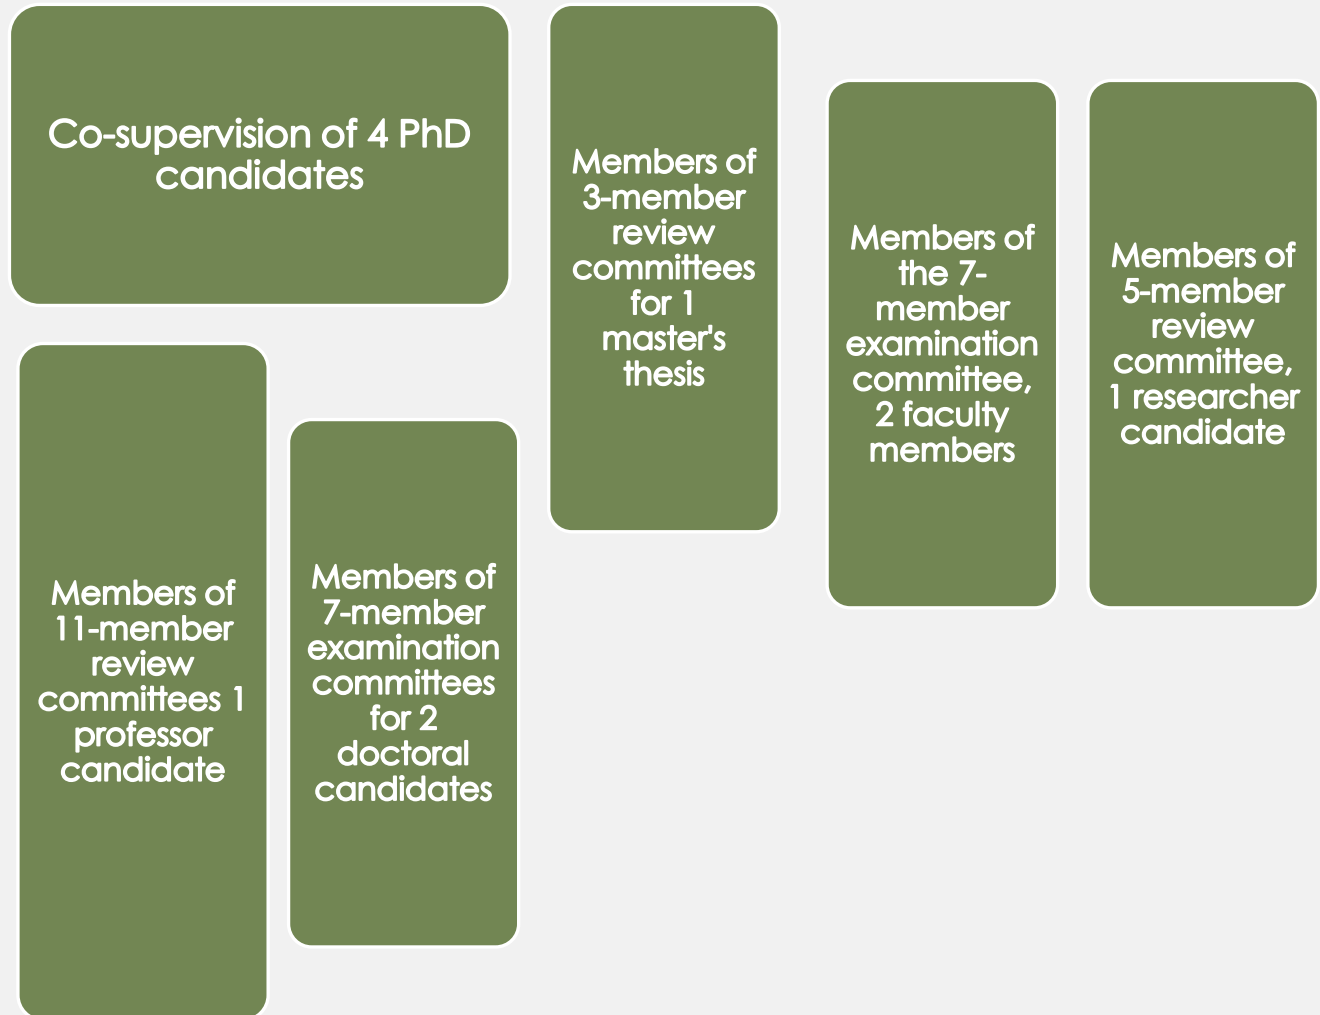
Co-supervision of 4 PhD candidates

Members of 3-member review committees for 1 master's thesis

Members of the 7-member examination committee, 2 faculty members

Members of 5-member review committee, 1 researcher candidate

Members of 11-member review committees 1 professor candidate

Members of 7-member examination committees for 2 doctoral candidates